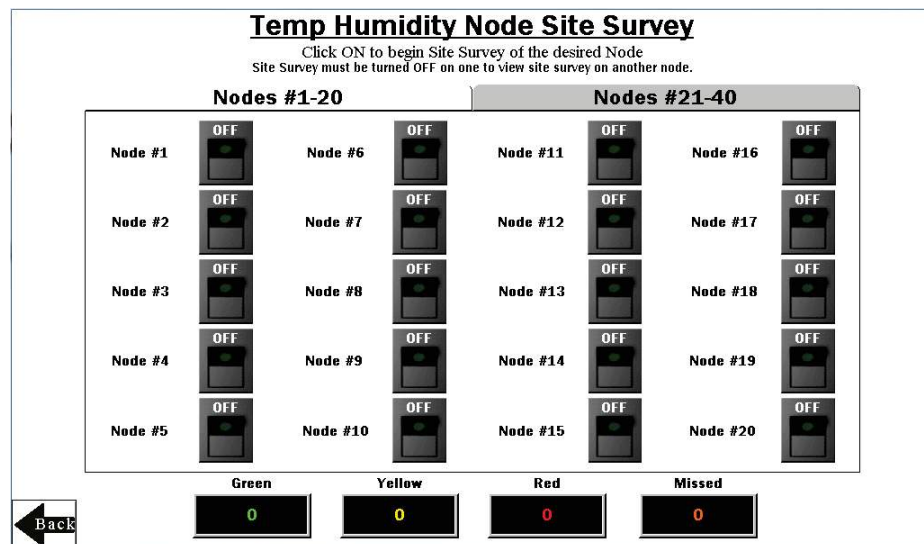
Temp Humidity Node Site Survey

Click ON to begin Site Survey of the desired Node
Site Survey must be turned OFF on one to view site survey on another node.

Nodes #1-20

Nodes #21-40

Node #1 OFF
Node #6 OFF
Node #11 OFF
Node #16 OFF

Node #2 OFF
Node #7 OFF
Node #12 OFF
Node #17 OFF

Node #3 OFF
Node #8 OFF
Node #13 OFF
Node #18 OFF

Node #4 OFF
Node #9 OFF
Node #14 OFF
Node #19 OFF

Node #5 OFF
Node #10 OFF
Node #15 OFF
Node #20 OFF

Green
0

Yellow
0

Red
0

Missed
0

Back